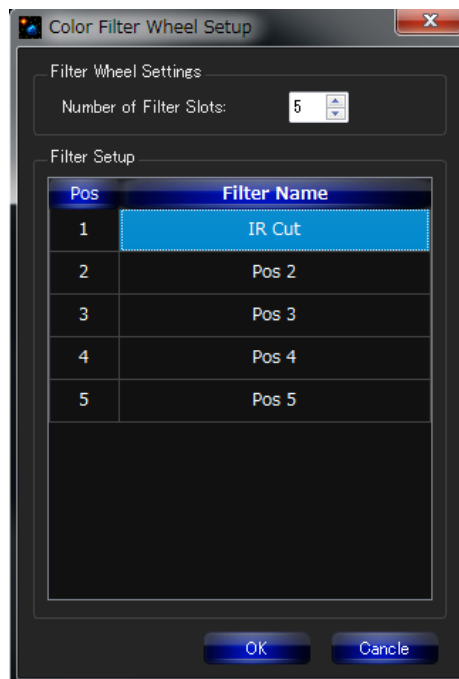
Color Filter Wheel Setup

Filter Wheel Settings

Number of Filter Slots: 5

Filter Setup

| Pos | Filter Name |
|---|---|
| 1 | IR Cut |
| 2 | Pos 2 |
| 3 | Pos 3 |
| 4 | Pos 4 |
| 5 | Pos 5 |

OK Cancle